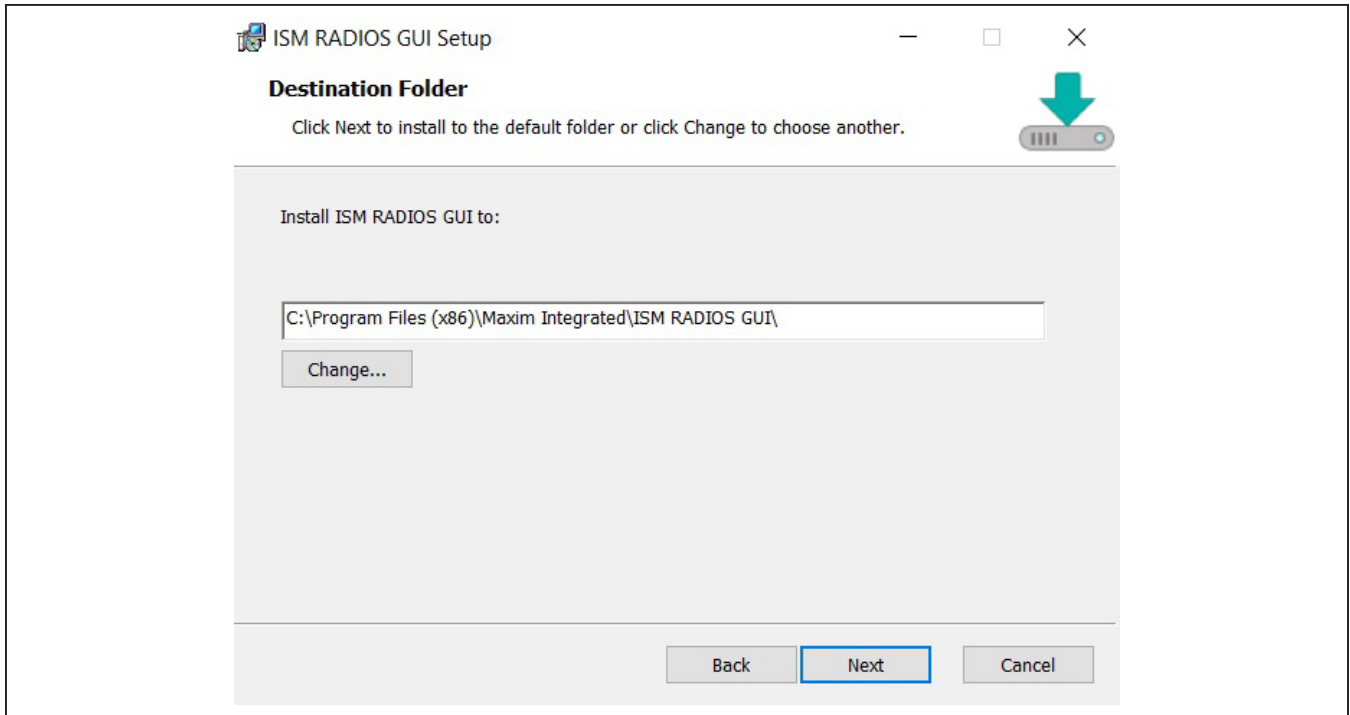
ISM RADIOS GUI Setup

Destination Folder

Click Next to install to the default folder or click Change to choose another.

Install ISM RADIOS GUI to:

C:\Program Files (x86)\Maxim Integrated\ISM RADIOS GUI\

Change...

Back

Next

Cancel